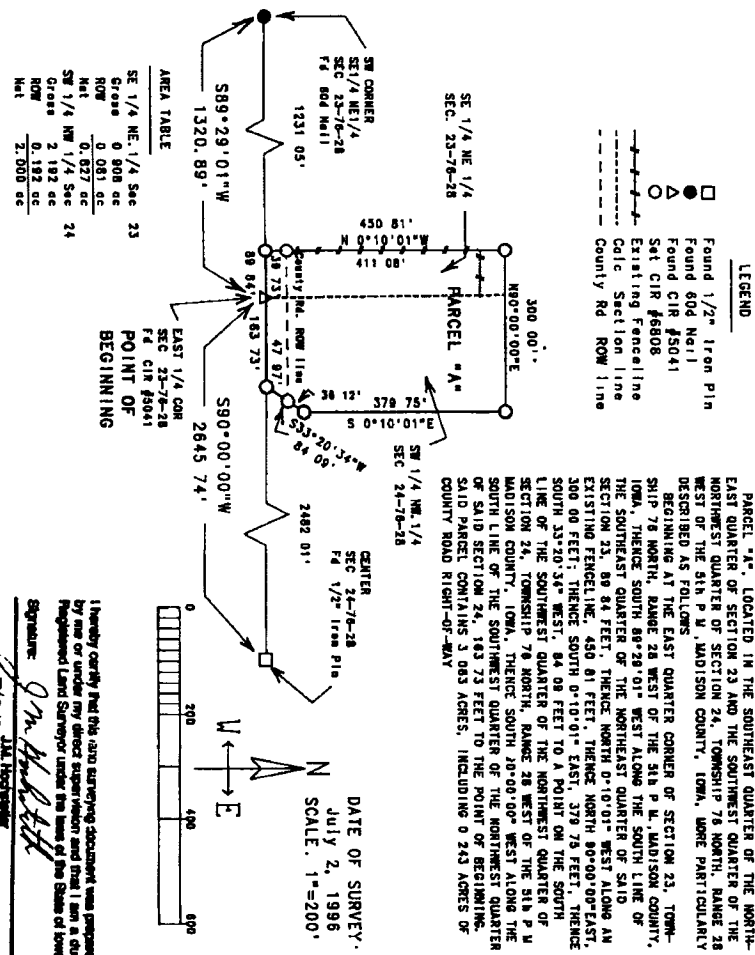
LEGEND

Found 1/2" Iron Pin
Found 60d Nail
Found CIR #5041
Set CIR #6808
Existing Fenceline
Calc Section line
County Rd ROW line

PARCEL "A", LOCATED IN THE SOUTHEAST QUARTER OF THE NORTHEAST QUARTER OF SECTION 23 AND THE SOUTHWEST QUARTER OF THE NORTHWEST QUARTER OF SECTION 24, TOWNSHIP 76 NORTH, RANGE 28 WEST OF THE 5th P.M.,MADISON COUNTY, IOWA, MORE PARTICULARLY DESCRIBED AS FOLLOWS
BEGINNING AT THE EAST QUARTER CORNER OF SECTION 23, TOWNSHIP 76 NORTH, RANGE 28 WEST OF THE 5th P.M.,MADISON COUNTY, IOWA, THENCE SOUTH 89°29'01" WEST ALONG THE SOUTH LINE OF THE SOUTHEAST QUARTER OF THE NORTHEAST QUARTER OF SAID SECTION 23, 89.84 FEET, THENCE NORTH 0°10'01" WEST ALONG AN EXISTING FENCELINE, 450.81 FEET, THENCE NORTH 90°00'00" EAST, 300.00 FEET; THENCE SOUTH 0°10'01" EAST, 379.75 FEET, THENCE SOUTH 33°20'34" WEST, 84.09 FEET TO A POINT ON THE SOUTH LINE OF THE SOUTHWEST QUARTER OF THE NORTHWEST QUARTER OF SECTION 24, TOWNSHIP 76 NORTH, RANGE 28 WEST OF THE 5th P.M. MADISON COUNTY, IOWA, THENCE SOUTH 90°00'00" WEST ALONG THE SOUTH LINE OF THE SOUTHWEST QUARTER OF THE NORTHWEST QUARTER OF SAID SECTION 24, 163.73 FEET TO THE POINT OF BEGINNING. SAID PARCEL CONTAINS 3.083 ACRES, INCLUDING 0.243 ACRES OF COUNTY ROAD RIGHT-OF-WAY

SW CORNER
SE1/4 NE1/4
SEC 23-76-28
Fd 60d Nail

SE 1/4 NE 1/4
SEC. 23-76-28

SW 1/4 NW 1/4
SEC 24-76-28

PARCEL "A"

300.00'
N90°00'00"E

450.81'
N 0°10'01"W
411.08'

379.75'
S 0°10'01"E
38.12'

39.73'
89.84'
County Rd. ROW line
47.97'
163.73'
S33°20'34"W
84.09'

1231.05'
S89°29'01"W
1320.89'

EAST 1/4 COR
SEC 23-76-28
Fd CIR #5041
POINT OF BEGINNING

S90°00'00"W
2645.74'

2482.01'

CENTER
SEC 24-76-28
Fd 1/2" Iron Pin

AREA TABLE
SE 1/4 NE 1/4 Sec 23
Gross 0.908 ac
ROW 0.081 ac
Net 0.827 ac
SW 1/4 NW 1/4 Sec 24
Gross 2.192 ac
ROW 0.192 ac
Net 2.000 ac

DATE OF SURVEY:
July 2, 1996
SCALE: 1"=200'

W E N

0 200 400 600

I hereby certify that this land surveying document was prepared by me or under my direct supervision and that I am a duly Registered Land Surveyor under the laws of the State of Iowa
Signature: J.M. Hochstetler
JM. Hochstetler